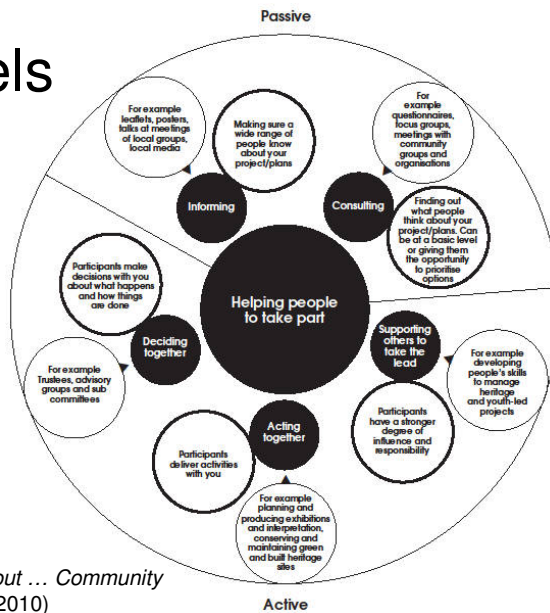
els

Passive

For example leaflets, posters, talks at meetings of local groups, local media

Making sure a wide range of people know about your project/plans

Informing

For example questionnaires, focus groups, meetings with community groups and organisations

Consulting

Finding out what people think about your project/plans. Can be at a basic level or giving them the opportunity to prioritise options

Participants make decisions with you about what happens and how things are done

Deciding together

Helping people to take part

Supporting others to take the lead

For example developing people's skills to manage heritage and youth-led projects

For example Trustees, advisory groups and sub committees

Participants have a stronger degree of influence and responsibility

Participants deliver activities with you

Acting together

For example planning and producing exhibitions and interpretation, conserving and maintaining green and built heritage sites

out … Community
2010)

Active